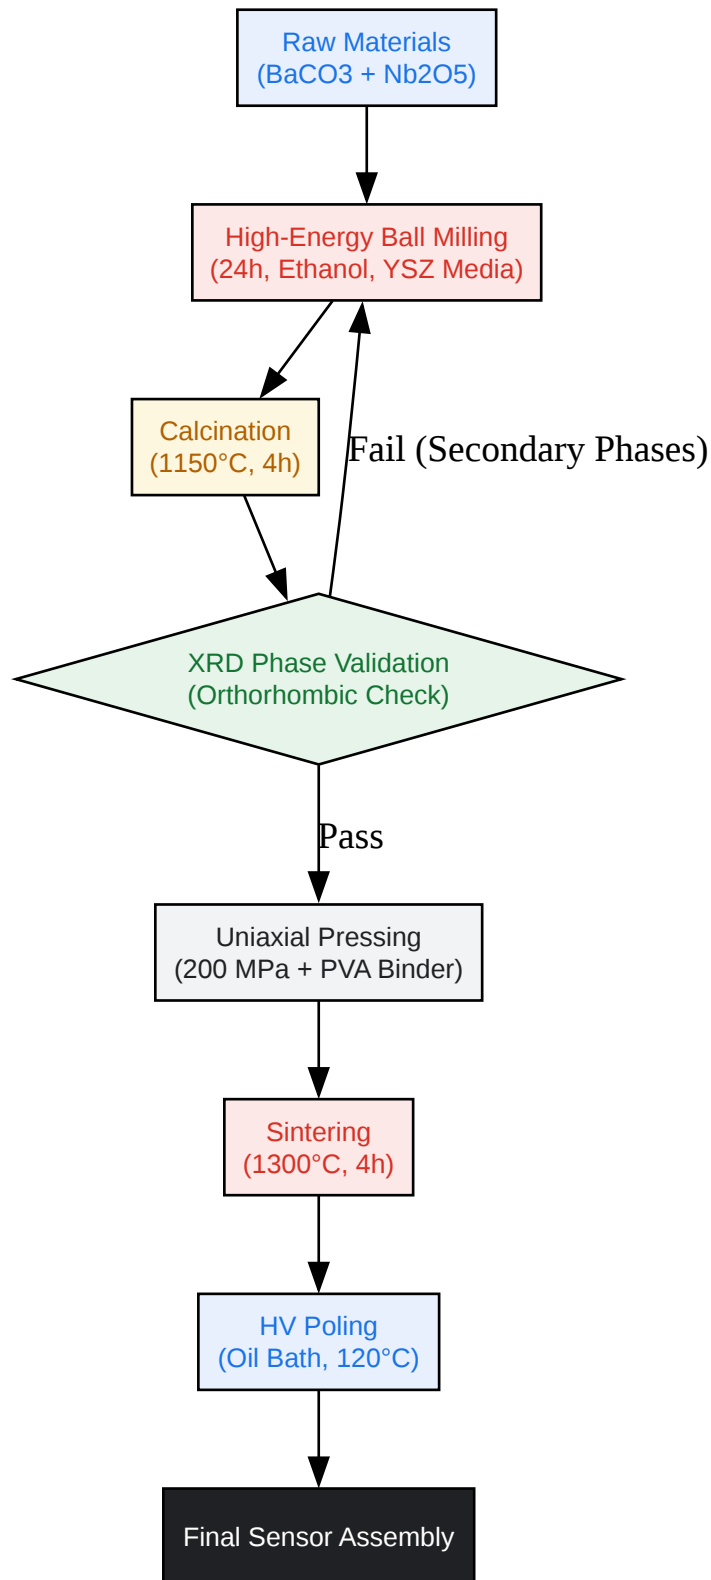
Raw Materials
(BaCO3 + Nb2O5)

High-Energy Ball Milling
(24h, Ethanol, YSZ Media)

Calcination
(1150°C, 4h)

Fail (Secondary Phases)

XRD Phase Validation
(Orthorhombic Check)

Pass

Uniaxial Pressing
(200 MPa + PVA Binder)

Sintering
(1300°C, 4h)

HV Poling
(Oil Bath, 120°C)

Final Sensor Assembly